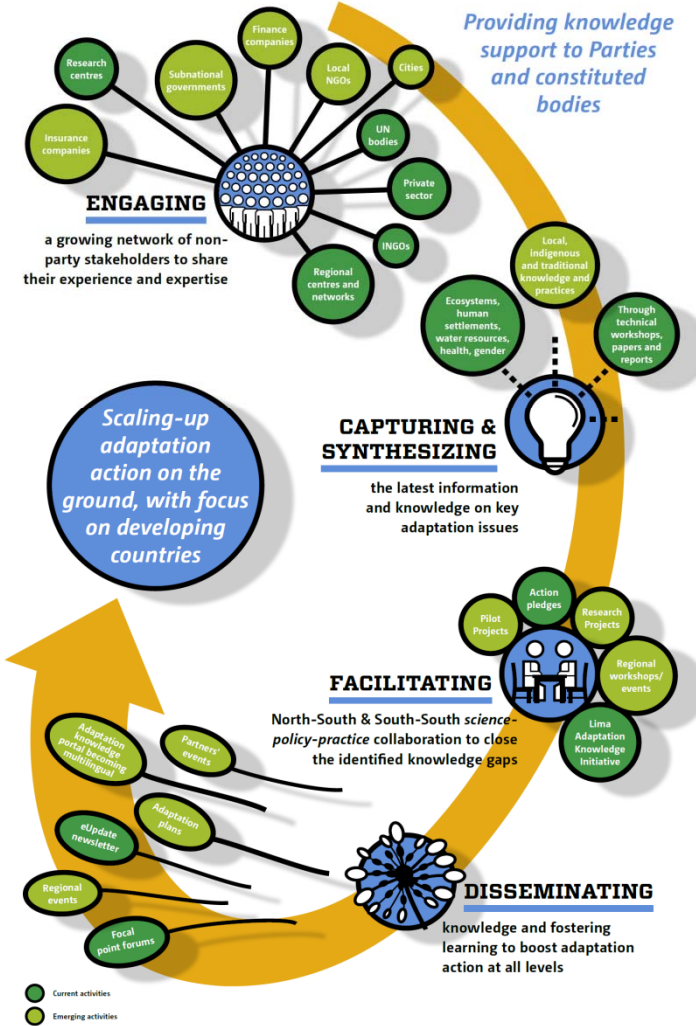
Providing knowledge support to Parties and constituted bodies

Finance companies

Research centres

Subnational governments

Local NGOs

Cities

Insurance companies

UN bodies

Private sector

INGOs

Regional centres and networks

ENGAGING

a growing network of non-party stakeholders to share their experience and expertise

Local, indigenous and traditional knowledge and practices

Ecosystems, human settlements, water resources, health, gender

Through technical workshops, papers and reports

Scaling-up adaptation action on the ground, with focus on developing countries

CAPTURING & SYNTHESIZING

the latest information and knowledge on key adaptation issues

Action pledges

Pilot Projects

Research Projects

Regional workshops/ events

Lima Adaptation Knowledge Initiative

FACILITATING

North-South & South-South *science-policy-practice* collaboration to close the identified knowledge gaps

Adaptation knowledge portal becoming multilingual

Partners' events

Adaptation plans

eUpdate newsletter

Regional events

Focal point forums

DISSEMINATING

knowledge and fostering learning to boost adaptation action at all levels

Current activities

Emerging activities